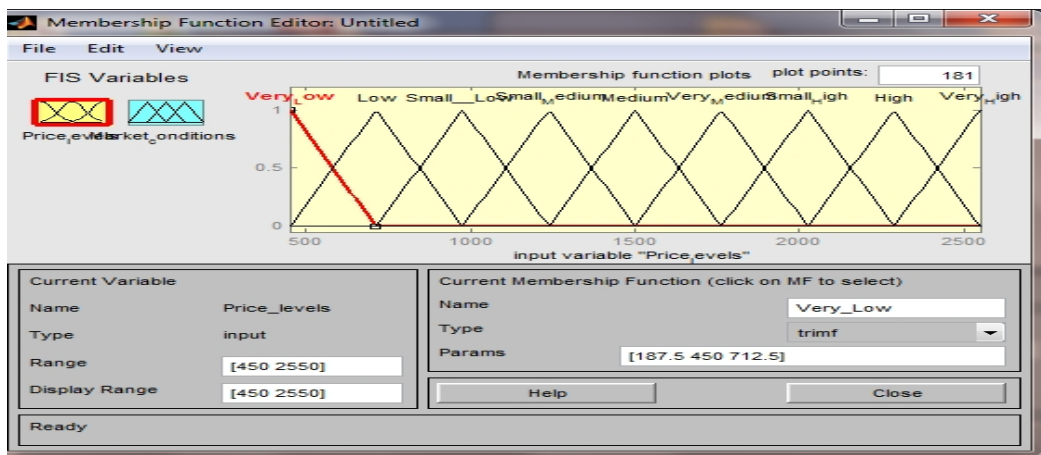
Membership Function Editor: Untitled

File Edit View

FIS Variables

Price$_l$evels Market$_c$onditions

Membership function plots

plot points: 181

Very$_L$ow Low Small__Low Small$_M$edium Medium Very$_M$edium Small$_H$igh High Very$_H$igh

1

0.5

0

500 1000 1500 2000 2500

input variable "Price$_l$evels"

Current Variable

Name Price_levels

Type input

Range [450 2550]

Display Range [450 2550]

Current Membership Function (click on MF to select)

Name Very_Low

Type trimf

Params [187.5 450 712.5]

Help

Close

Ready